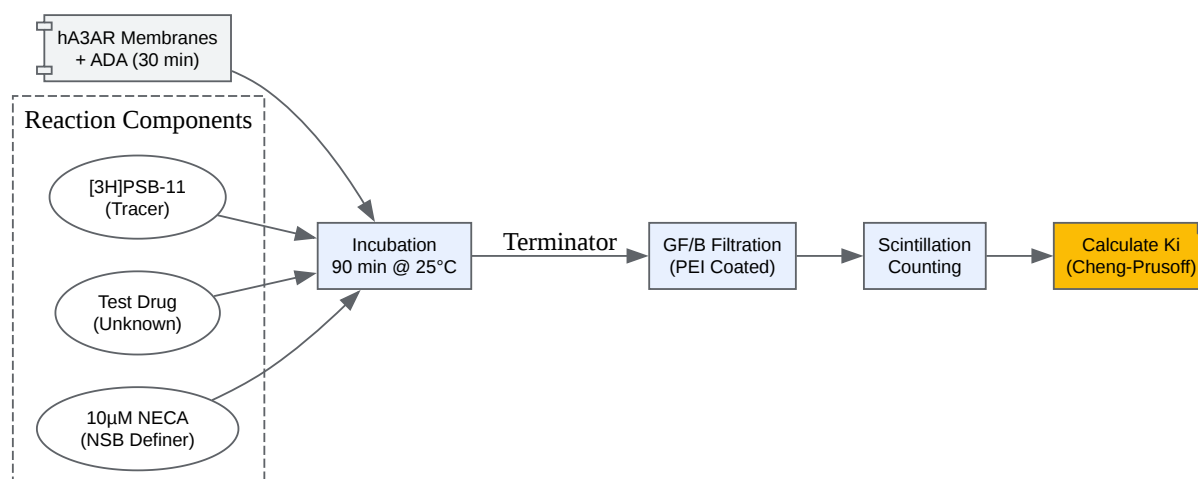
hA3AR Membranes + ADA (30 min)

Reaction Components

[3H]PSB-11 (Tracer)

Test Drug (Unknown)

10µM NECA (NSB Definer)

Incubation 90 min @ 25°C

Terminator

GF/B Filtration (PEI Coated)

Scintillation Counting

Calculate Ki (Cheng-Prusoff)